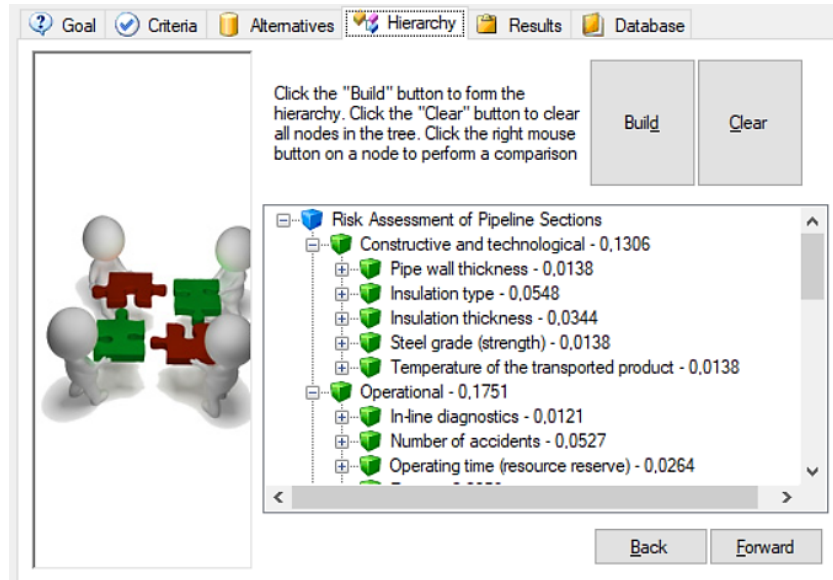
Goal Criteria Alternatives Hierarchy Results Database

Click the "Build" button to form the hierarchy. Click the "Clear" button to clear all nodes in the tree. Click the right mouse button on a node to perform a comparison

Build

Clear

Risk Assessment of Pipeline Sections
Constructive and technological - 0,1306
Pipe wall thickness - 0,0138
Insulation type - 0,0548
Insulation thickness - 0,0344
Steel grade (strength) - 0,0138
Temperature of the transported product - 0,0138
Operational - 0,1751
In-line diagnostics - 0,0121
Number of accidents - 0,0527
Operating time (resource reserve) - 0,0264
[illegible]

Back

Forward